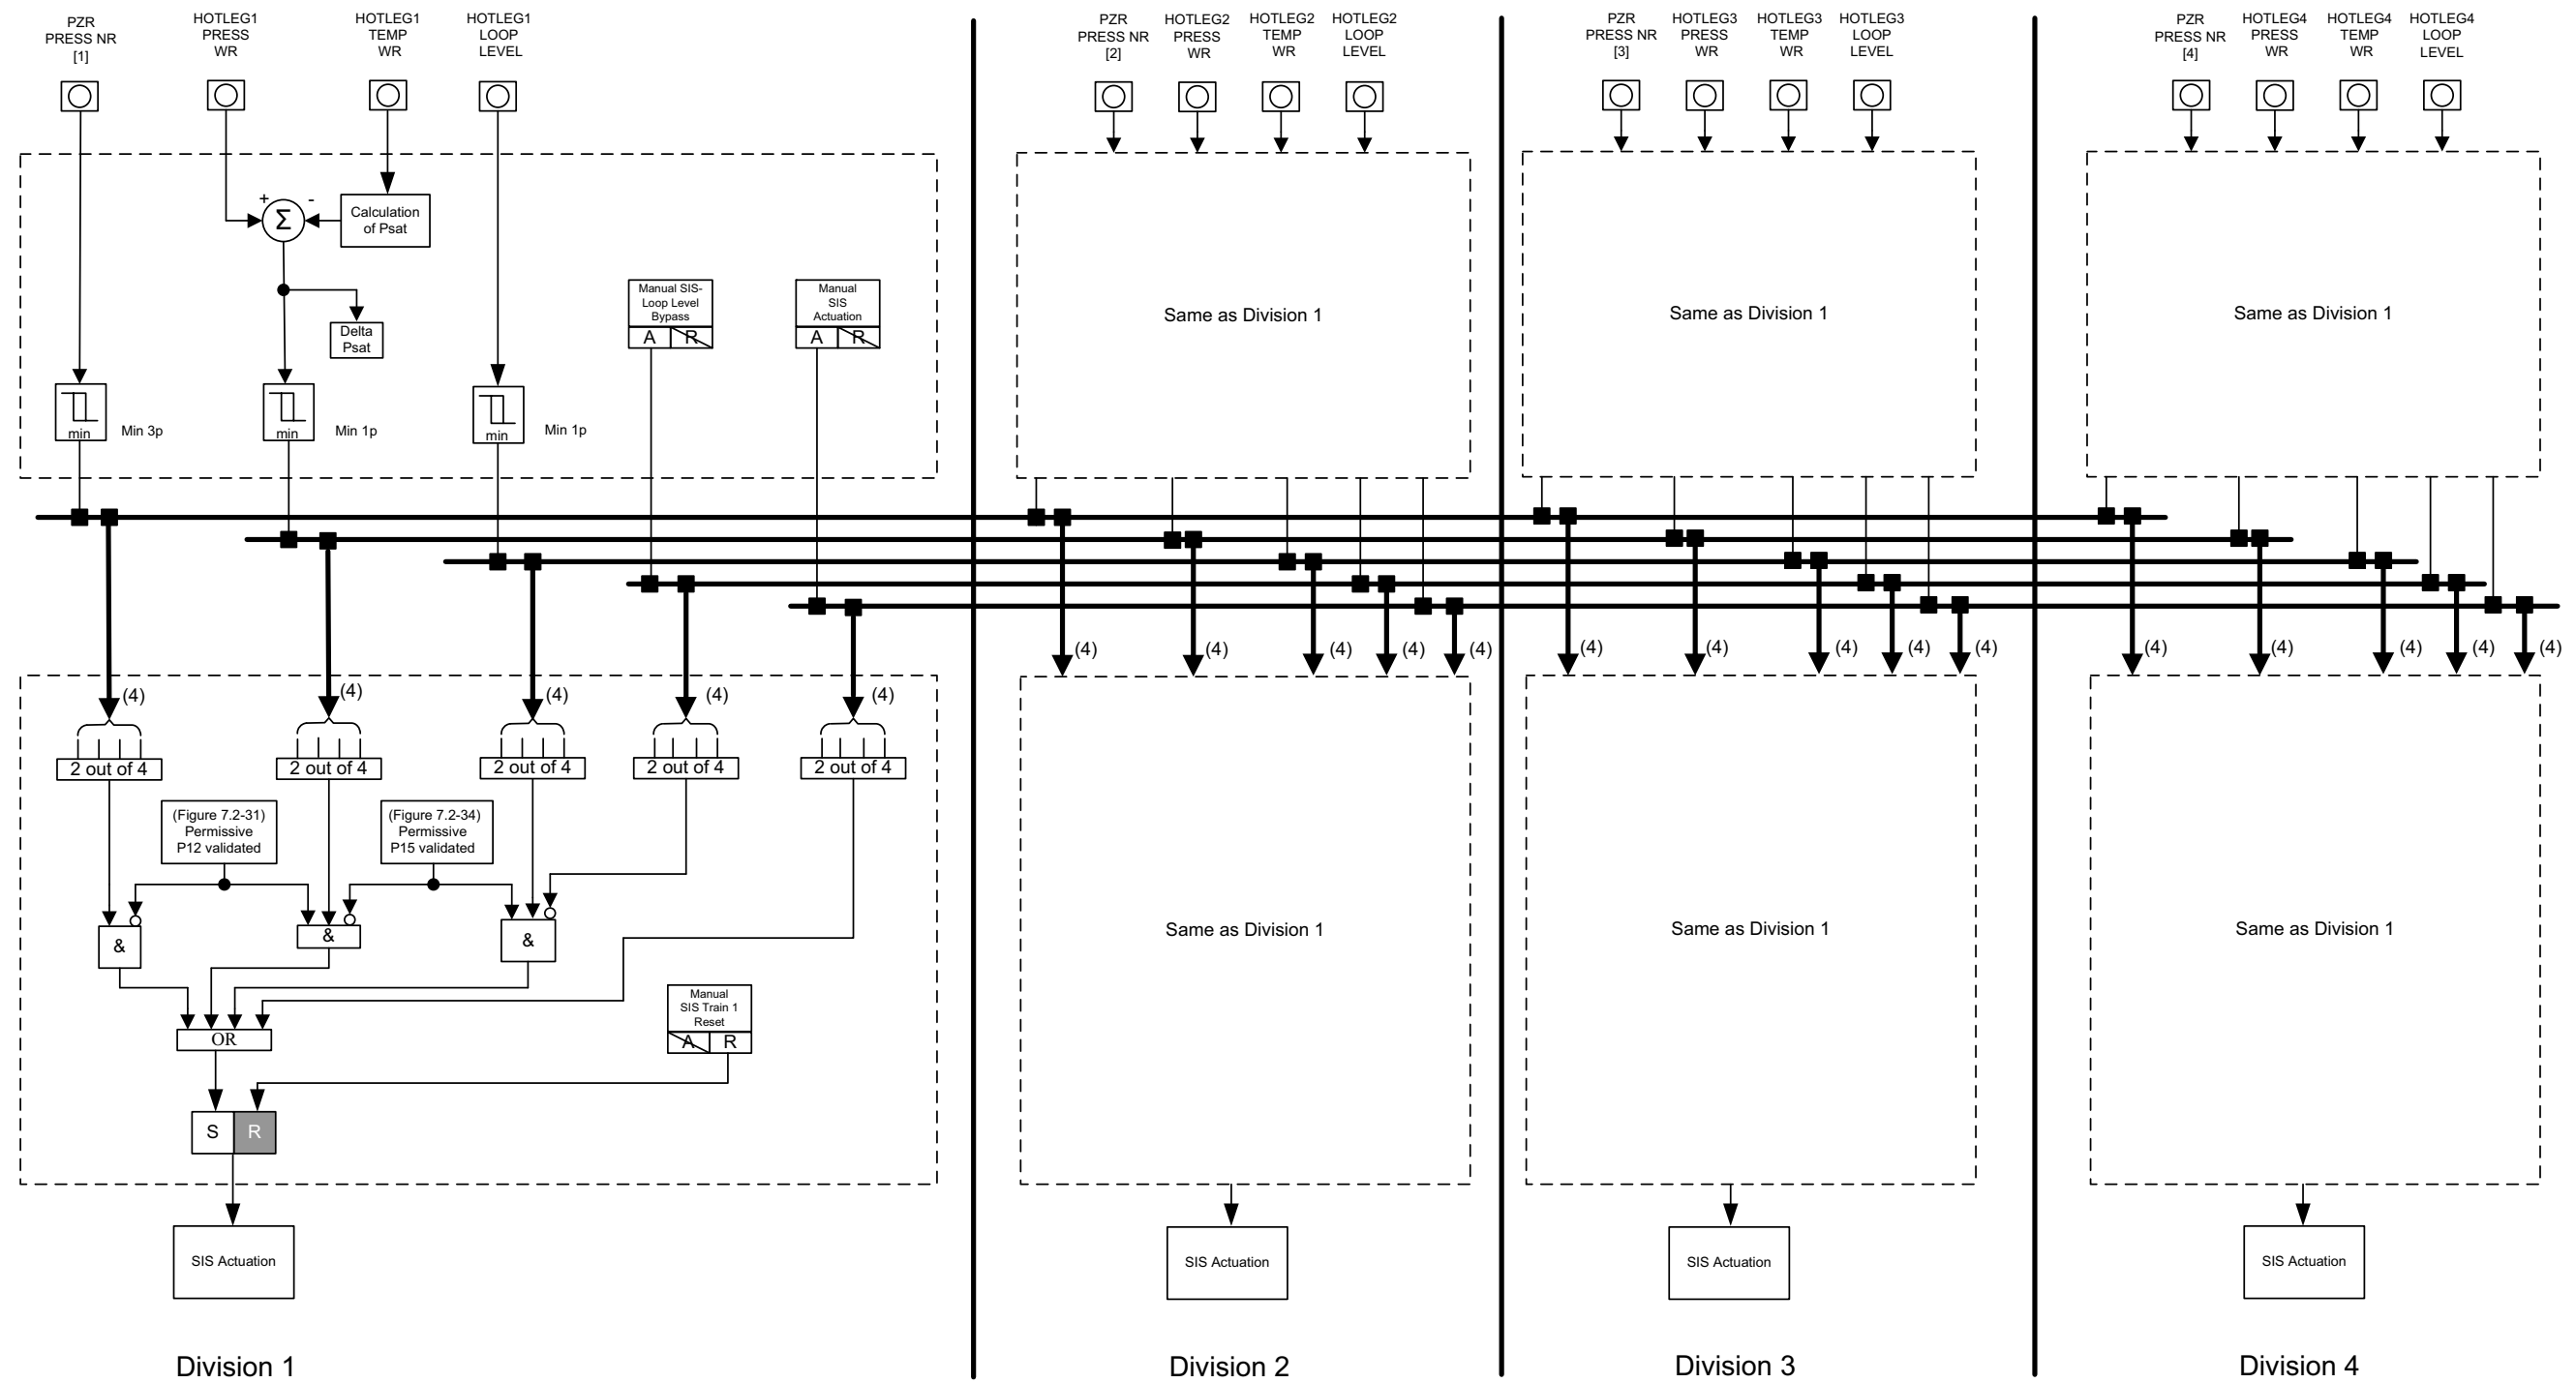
PZR PRESS NR [1]

HOTLEG1 PRESS WR

HOTLEG1 TEMP WR

HOTLEG1 LOOP LEVEL

PZR PRESS NR [2]

HOTLEG2 PRESS WR

HOTLEG2 TEMP WR

HOTLEG2 LOOP LEVEL

PZR PRESS NR [3]

HOTLEG3 PRESS WR

HOTLEG3 TEMP WR

HOTLEG3 LOOP LEVEL

PZR PRESS NR [4]

HOTLEG4 PRESS WR

HOTLEG4 TEMP WR

HOTLEG4 LOOP LEVEL

+ $\Sigma$ -

Calculation of Psat

Delta Psat

Manual SIS-Loop Level Bypass

A R

Manual SIS Actuation

A R

min Min 3p

min Min 1p

min Min 1p

Same as Division 1

Same as Division 1

Same as Division 1

(4) (4) (4) (4) (4) (4) (4) (4) (4) (4) (4) (4) (4) (4) (4)

(4) (4) (4) (4) (4)

2 out of 4

2 out of 4

2 out of 4

2 out of 4

2 out of 4

(Figure 7.2-31) Permissive P12 validated

(Figure 7.2-34) Permissive P15 validated

&

&

&

Manual SIS Train 1 Reset

A R

OR

S R

SIS Actuation

Same as Division 1

Same as Division 1

Same as Division 1

SIS Actuation

SIS Actuation

SIS Actuation

Division 1

Division 2

Division 3

Division 4